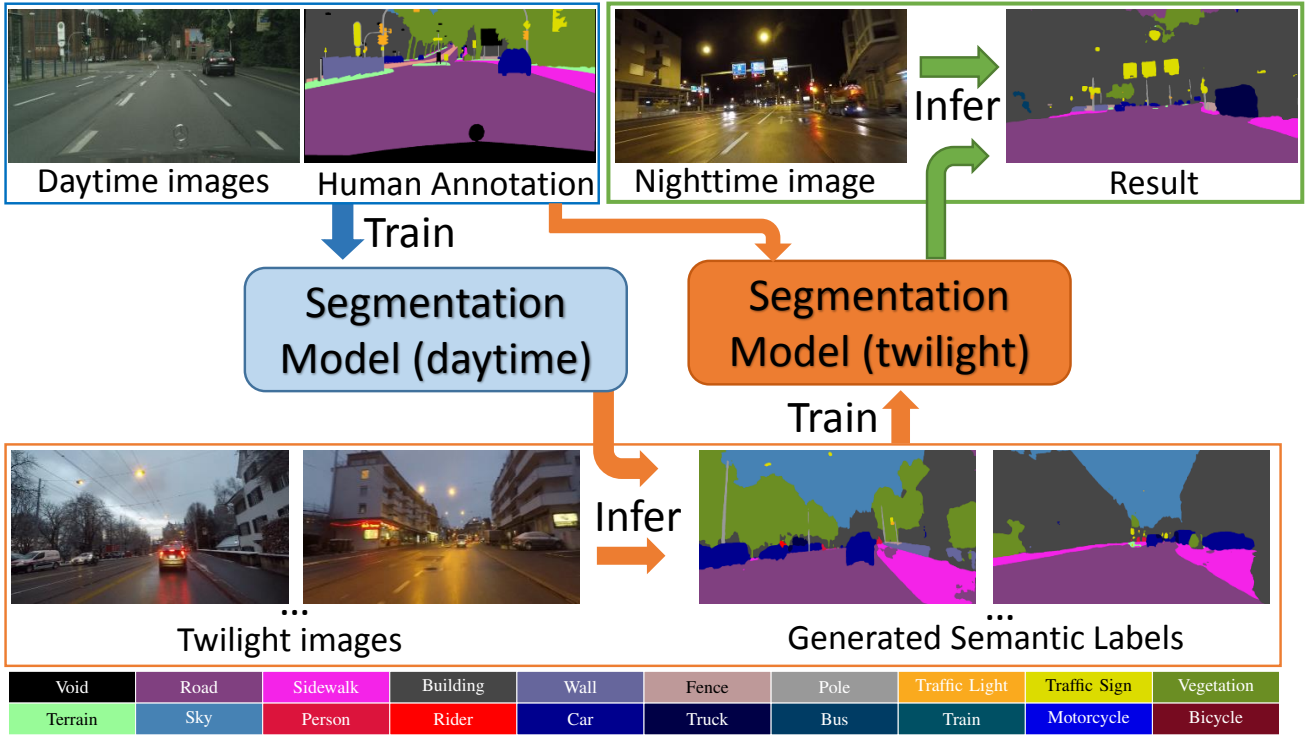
Daytime images

Human Annotation

Nighttime image

Infer

Result

Train

Segmentation Model (daytime)

Segmentation Model (twilight)

Train

Infer

...

Twilight images

...

Generated Semantic Labels

| Void | Road | Sidewalk | Building | Wall | Fence | Pole | Traffic Light | Traffic Sign | Vegetation |
|---|---|---|---|---|---|---|---|---|---|
| Terrain | Sky | Person | Rider | Car | Truck | Bus | Train | Motorcycle | Bicycle |